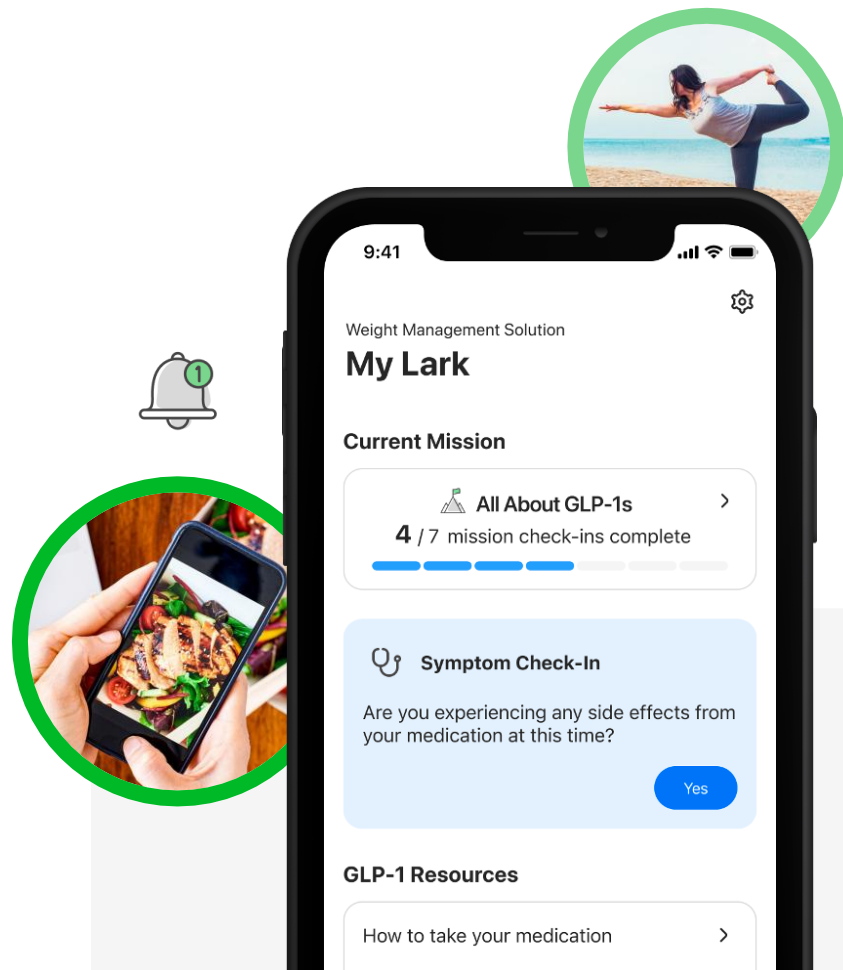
1

9:41

Weight Management Solution

My Lark

Current Mission

All About GLP-1s >

4 / 7 mission check-ins complete

Symptom Check-In

Are you experiencing any side effects from your medication at this time?

Yes

GLP-1 Resources

How to take your medication >